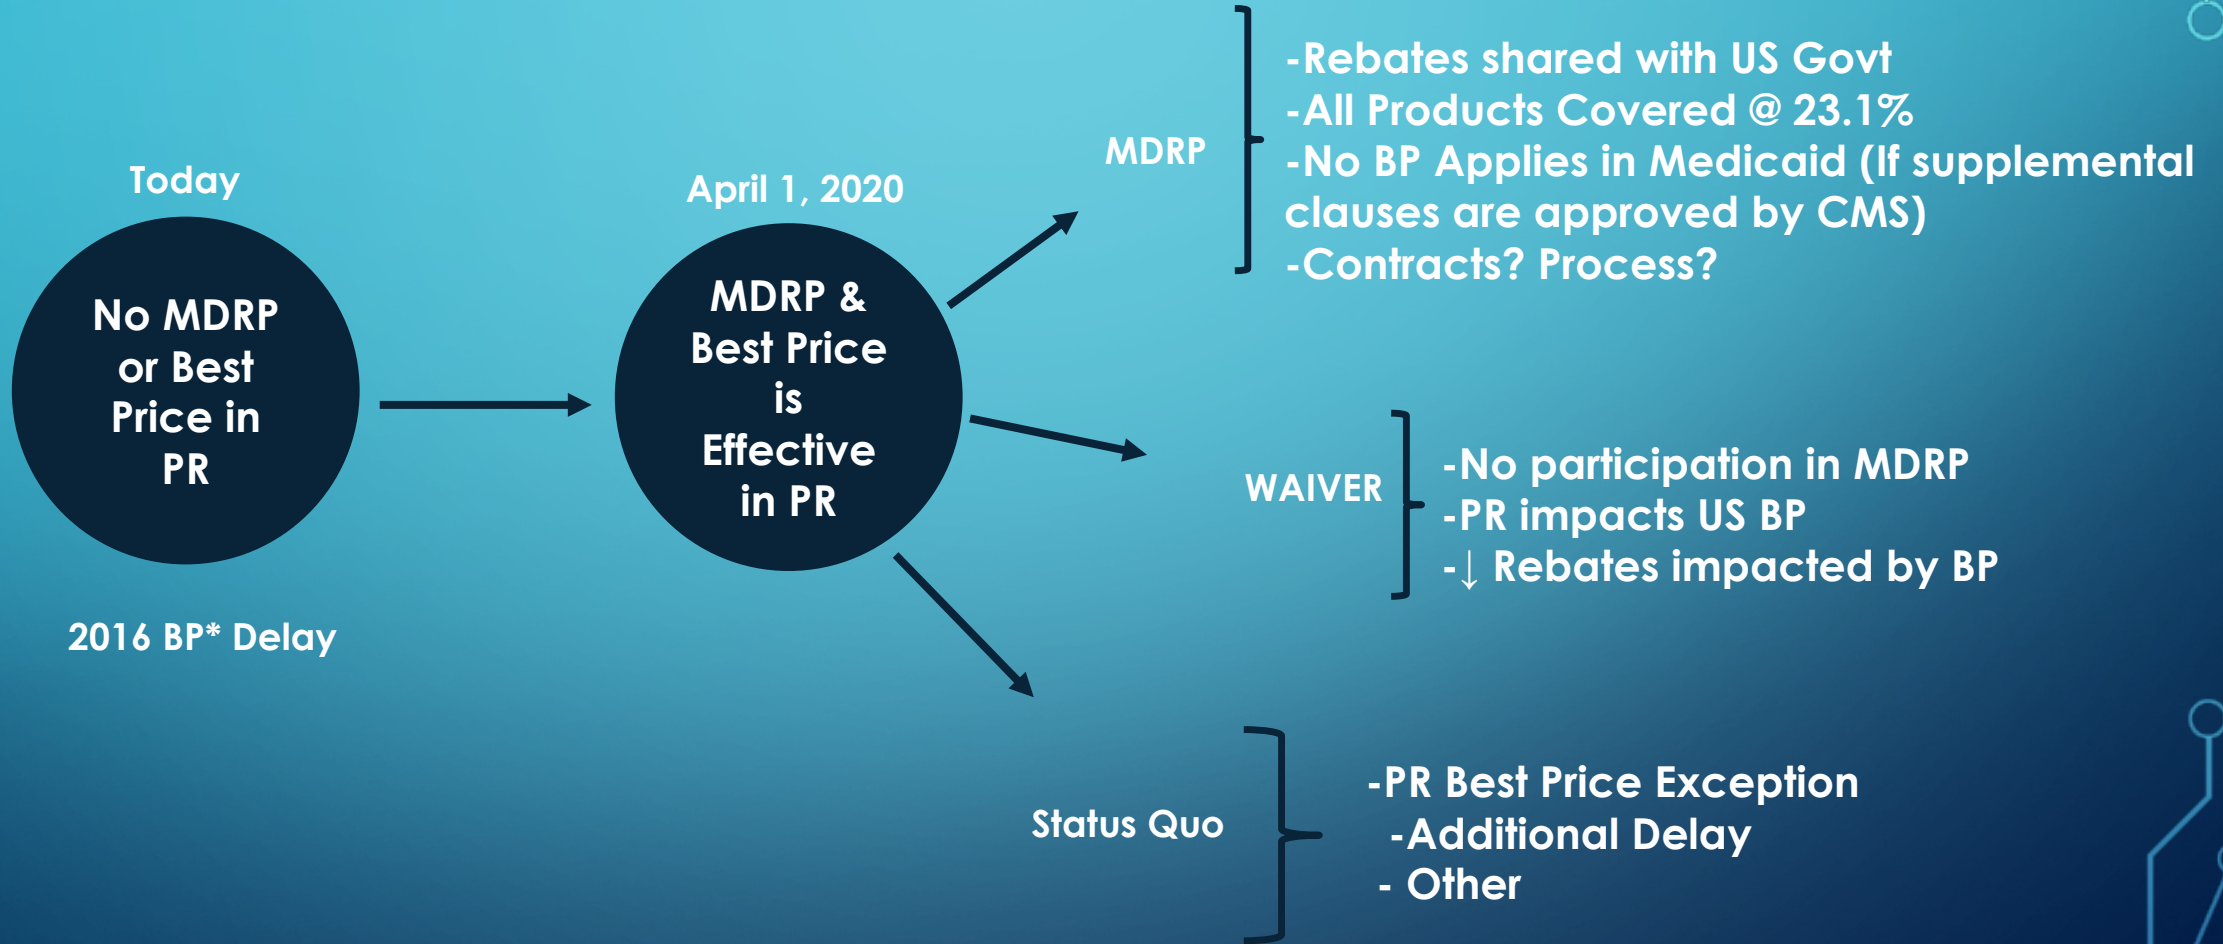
Today

No MDRP or Best Price in PR

2016 BP* Delay

April 1, 2020

MDRP & Best Price is Effective in PR

MDRP

-Rebates shared with US Govt
-All Products Covered @ 23.1%
-No BP Applies in Medicaid (If supplemental clauses are approved by CMS)
-Contracts? Process?

WAIVER

-No participation in MDRP
-PR impacts US BP
-↓ Rebates impacted by BP

Status Quo

-PR Best Price Exception
-Additional Delay
- Other